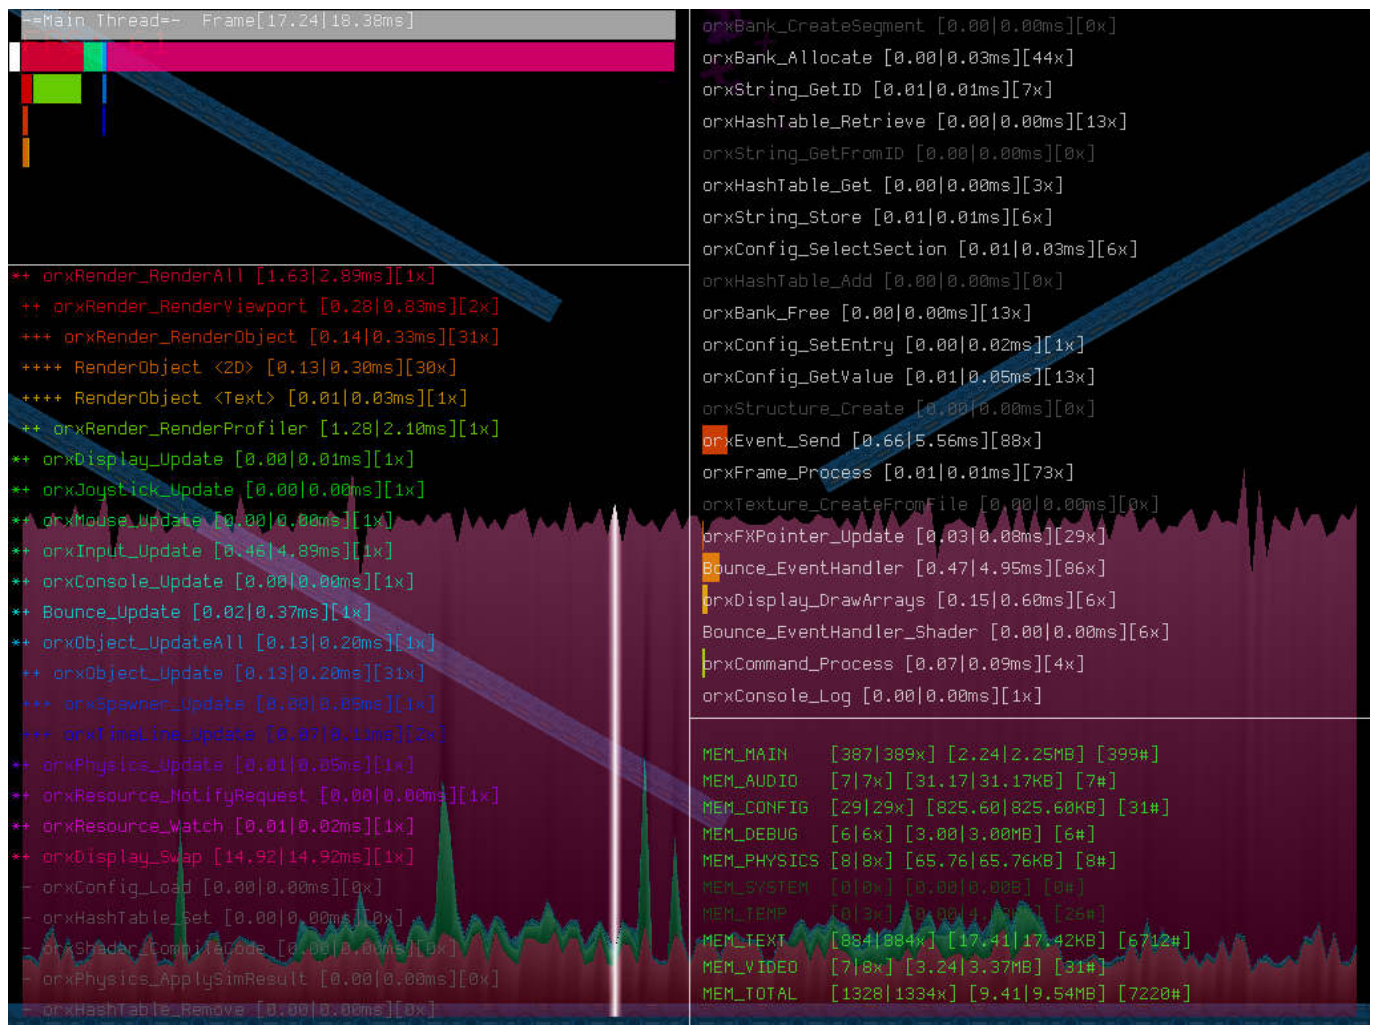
-=Main Thread=- Frame[17.24|18.38ms]

orxBank_CreateSegment [0.00|0.00ms][0x]
orxBank_Allocate [0.00|0.03ms][44x]
orxString_GetID [0.01|0.01ms][7x]
orxHashTable_Retrieve [0.00|0.00ms][13x]
orxString_GetFromID [0.00|0.00ms][0x]
orxHashTable_Get [0.00|0.00ms][3x]
orxString_Store [0.01|0.01ms][6x]
orxConfig_SelectSection [0.01|0.03ms][6x]
orxHashTable_Add [0.00|0.00ms][0x]
orxBank_Free [0.00|0.00ms][13x]
orxConfig_SetEntry [0.00|0.02ms][1x]
orxConfig_GetValue [0.01|0.05ms][13x]
orxStructure_Create [0.00|0.00ms][0x]
orxEvent_Send [0.66|5.56ms][88x]
orxFrame_Process [0.01|0.01ms][73x]
orxTexture_CreateFromFile [0.00|0.00ms][0x]
orxFXPointer_Update [0.03|0.08ms][29x]
Bounce_EventHandler [0.47|4.95ms][86x]
orxDisplay_DrawArrays [0.15|0.60ms][6x]
Bounce_EventHandler_Shader [0.00|0.00ms][6x]
orxCommand_Process [0.07|0.09ms][4x]
orxConsole_Log [0.00|0.00ms][1x]

** orxRender_RenderAll [1.63|2.89ms][1x]
++ orxRender_RenderViewport [0.28|0.83ms][2x]
+++ orxRender_RenderObject [0.14|0.33ms][31x]
++++ RenderObject <2D> [0.13|0.30ms][30x]
++++ RenderObject <Text> [0.01|0.03ms][1x]
++ orxRender_RenderProfiler [1.28|2.10ms][1x]
** orxDisplay_Update [0.00|0.01ms][1x]
** orxJoystick_Update [0.00|0.00ms][1x]
** orxMouse_Update [0.00|0.00ms][1x]
** orxInput_Update [0.46|4.89ms][1x]
** orxConsole_Update [0.00|0.00ms][1x]
** Bounce_Update [0.02|0.37ms][1x]
** orxObject_UpdateAll [0.13|0.20ms][1x]
++ orxObject_Update [0.13|0.20ms][31x]
+++ orxSpawner_Update [0.00|0.05ms][1x]
+++ orxTimeLine_Update [0.07|0.13ms][2x]
** orxPhysics_Update [0.01|0.05ms][1x]
** orxResource_NotifyRequest [0.00|0.00ms][1x]
** orxResource_Watch [0.01|0.02ms][1x]
** orxDisplay_Swap [14.92|14.92ms][1x]
- orxConfig_Load [0.00|0.00ms][0x]
- orxHashTable_Set [0.00|0.00ms][0x]
- orxShader_CompileCode [0.00|0.00ms][0x]
- orxPhysics_ApplySimResult [0.00|0.00ms][0x]
- orxHashTable_Remove [0.00|0.00ms][0x]

MEM_MAIN [387|389x] [2.24|2.25MB] [399#]
MEM_AUDIO [7|7x] [31.17|31.17KB] [7#]
MEM_CONFIG [29|29x] [825.60|825.60KB] [31#]
MEM_DEBUG [6|6x] [3.00|3.00MB] [6#]
MEM_PHYSICS [8|8x] [65.76|65.76KB] [8#]
MEM_SYSTEM [0|0x] [0.00|0.00B] [0#]
MEM_TEMP [0|3x] [0.00|4.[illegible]] [26#]
MEM_TEXT [884|884x] [17.41|17.42KB] [6712#]
MEM_VIDEO [7|8x] [3.24|3.37MB] [31#]
MEM_TOTAL [1328|1334x] [9.41|9.54MB] [7220#]